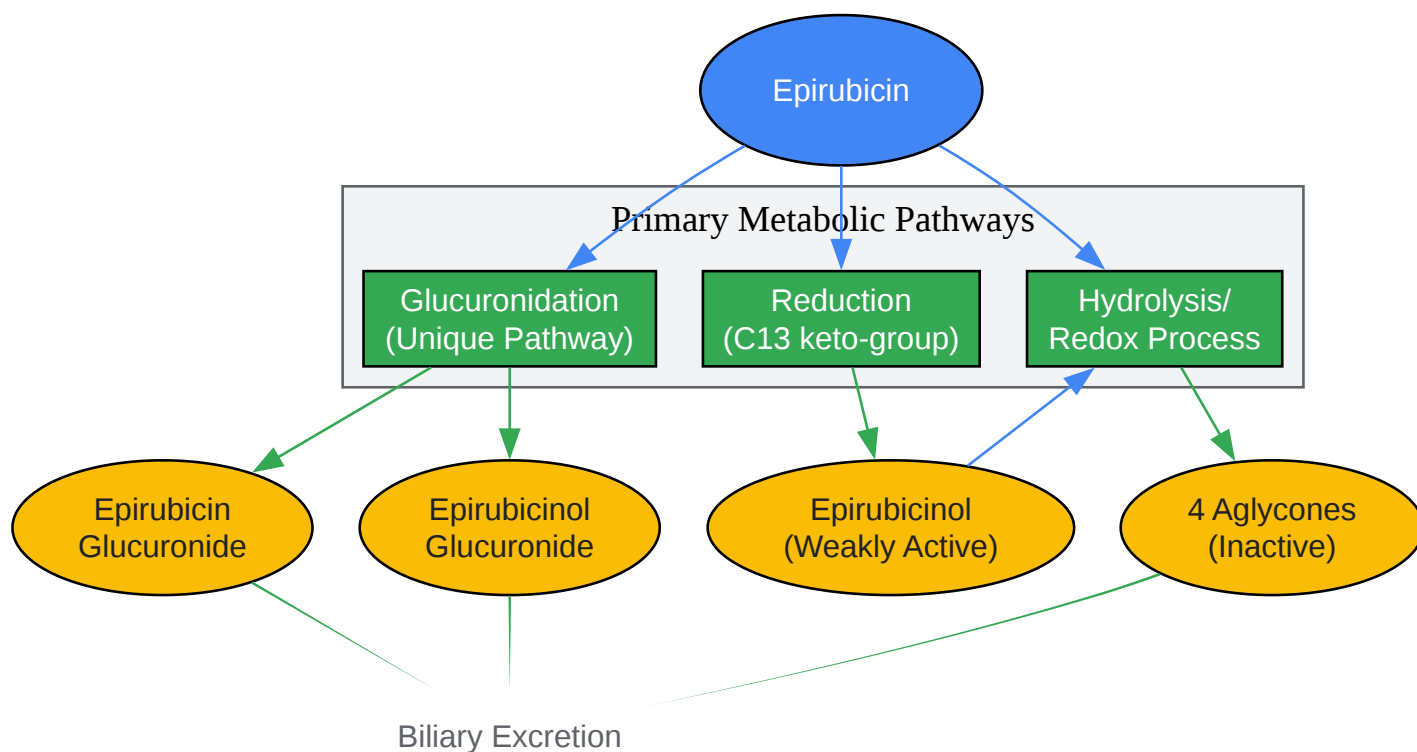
Epirubicin

Primary Metabolic Pathways

Glucuronidation (Unique Pathway)

Reduction (C13 keto-group)

Hydrolysis/ Redox Process

Epirubicin Glucuronide

Epirubicinol Glucuronide

Epirubicinol (Weakly Active)

4 Aglycones (Inactive)

Biliary Excretion